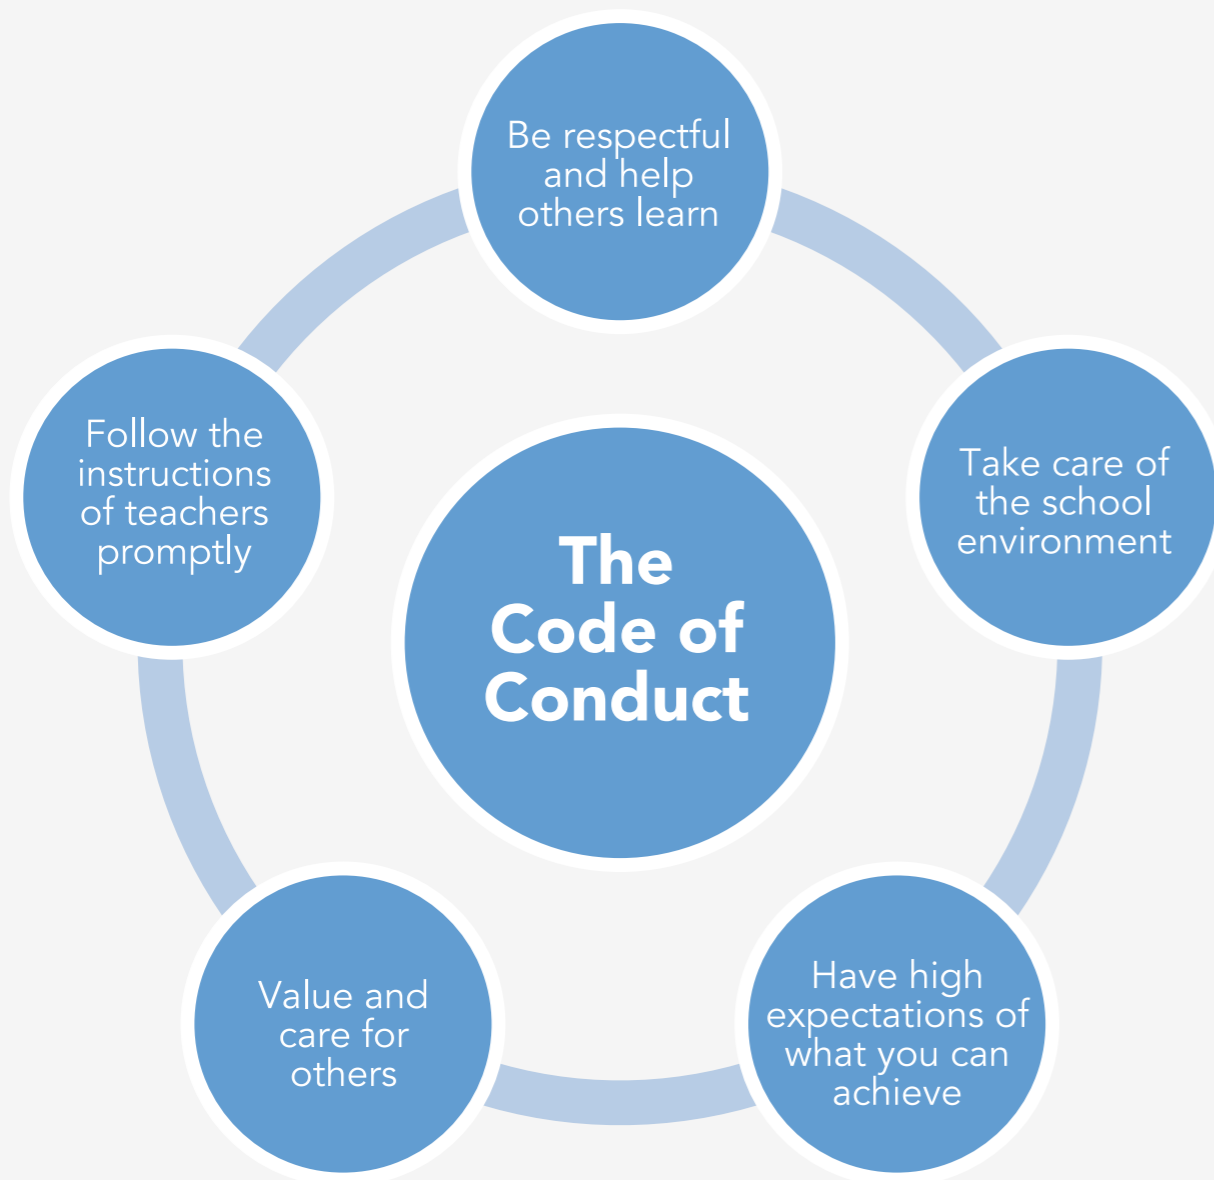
The Code of Conduct

Be respectful and help others learn

Take care of the school environment

Have high expectations of what you can achieve

Value and care for others

Follow the instructions of teachers promptly